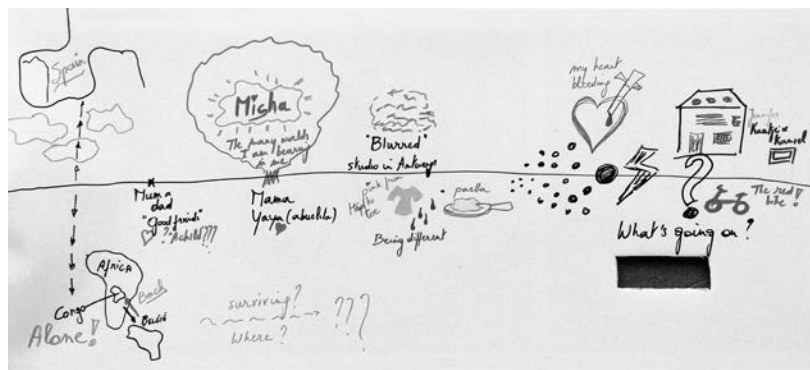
Spain

Micha

The many worlds I am bearing in me

my heart bleeding

Mum + dad

"Good friends"

Achild ??

Mama Yaya (abuela)

"Blurred" studio in Antwerp

pink for little girls

paella

Being different

Kaatje Kamel

The red bike!

What's going on?

Africa

Congo

Back

Benin

Alone!

surviving?

Where?

???